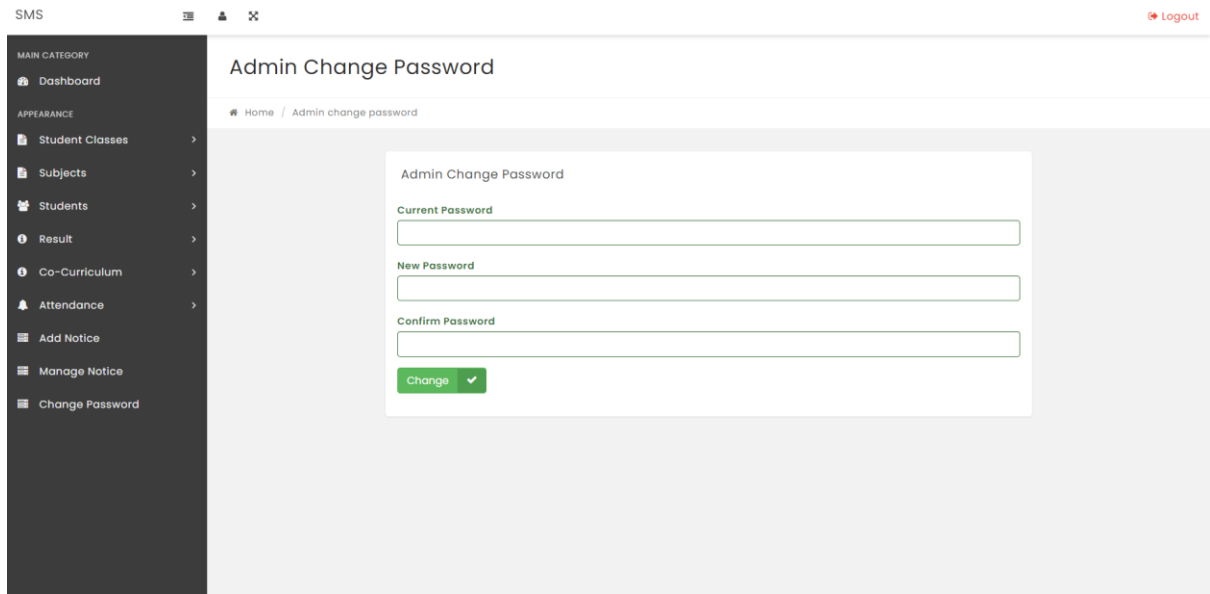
SMS

Logout

MAIN CATEGORY

Dashboard

APPEARANCE

Student Classes

Subjects

Students

Result

Co-Curriculum

Attendance

Add Notice

Manage Notice

Change Password

Admin Change Password

Home / Admin change password

Admin Change Password

Current Password

New Password

Confirm Password

Change